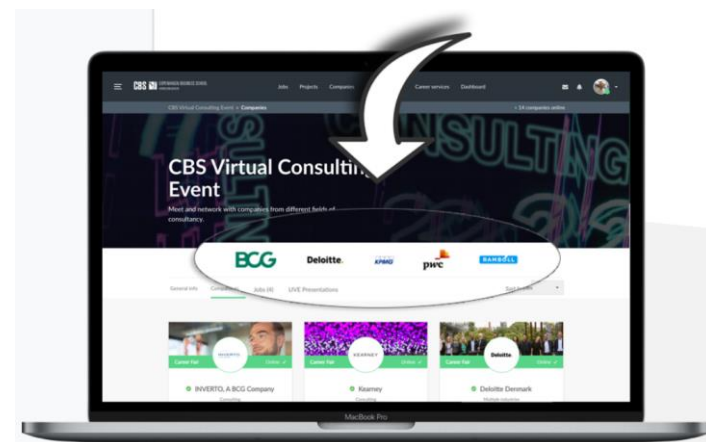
CBS COPENHAGEN BUSINESS SCHOOL

Jobs Projects Companies Career services Dashboard

CBS Virtual Consulting Event > Companies

• 14 companies online

CONSULTING

CBS Virtual Consultin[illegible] Event

Meet and network with companies from different fields of consultancy.

BCG Deloitte. KPMG pwc RAMBOLL

General info Companies Jobs (4) LIVE Presentations

Career Fair Online
INVERTO
INVERTO, A BCG Company
Consulting

Career Fair Online
KEARNEY
Kearney
Consulting

Career Fair Online
Deloitte
Deloitte Denmark
Multiple industries

MacBook Pro